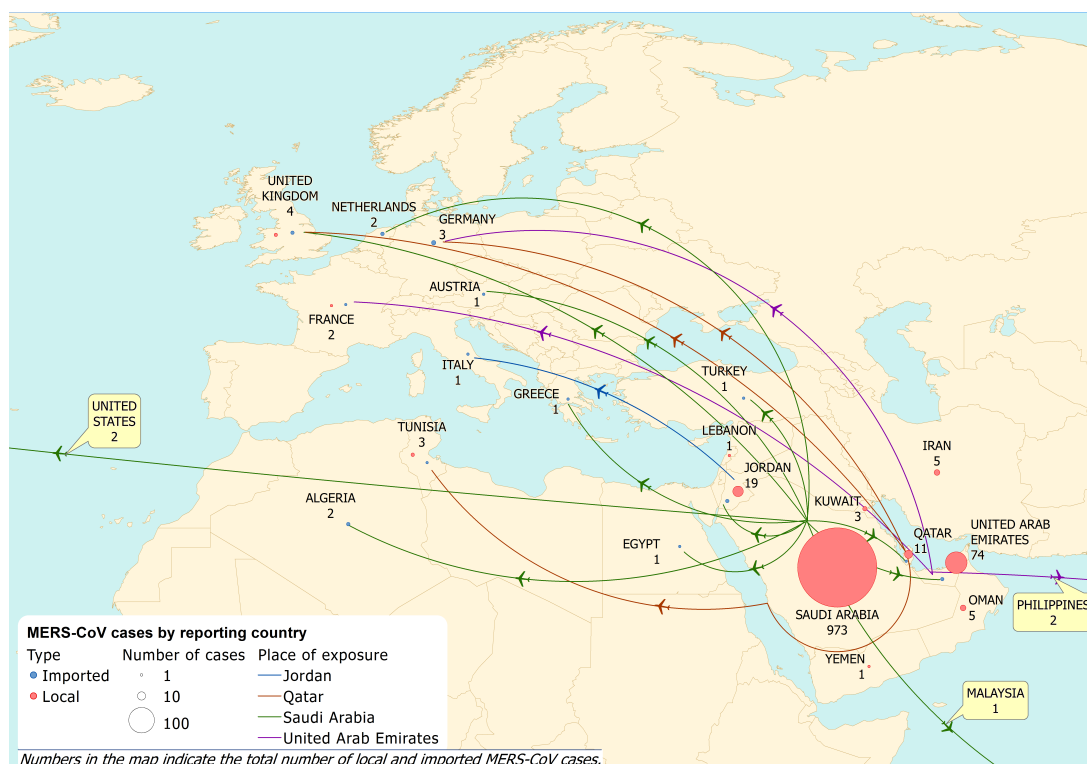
UNITED KINGDOM
4

NETHERLANDS
2

GERMANY
3

AUSTRIA
1

FRANCE
2

ITALY
1

UNITED STATES
2

TUNISIA
3

GREECE
1

TURKEY
1

LEBANON
1

JORDAN
19

IRAN
5

ALGERIA
2

KUWAIT
3

QATAR
11

UNITED ARAB EMIRATES
74

EGYPT
1

SAUDI ARABIA
973

OMAN
5

PHILIPPINES
2

YEMEN
1

MALAYSIA
1

MERS-CoV cases by reporting country

Type
Imported
Local

Number of cases
1
10
100

Place of exposure
Jordan
Qatar
Saudi Arabia
United Arab Emirates

Numbers in the map indicate the total number of local and imported MERS-CoV cases.